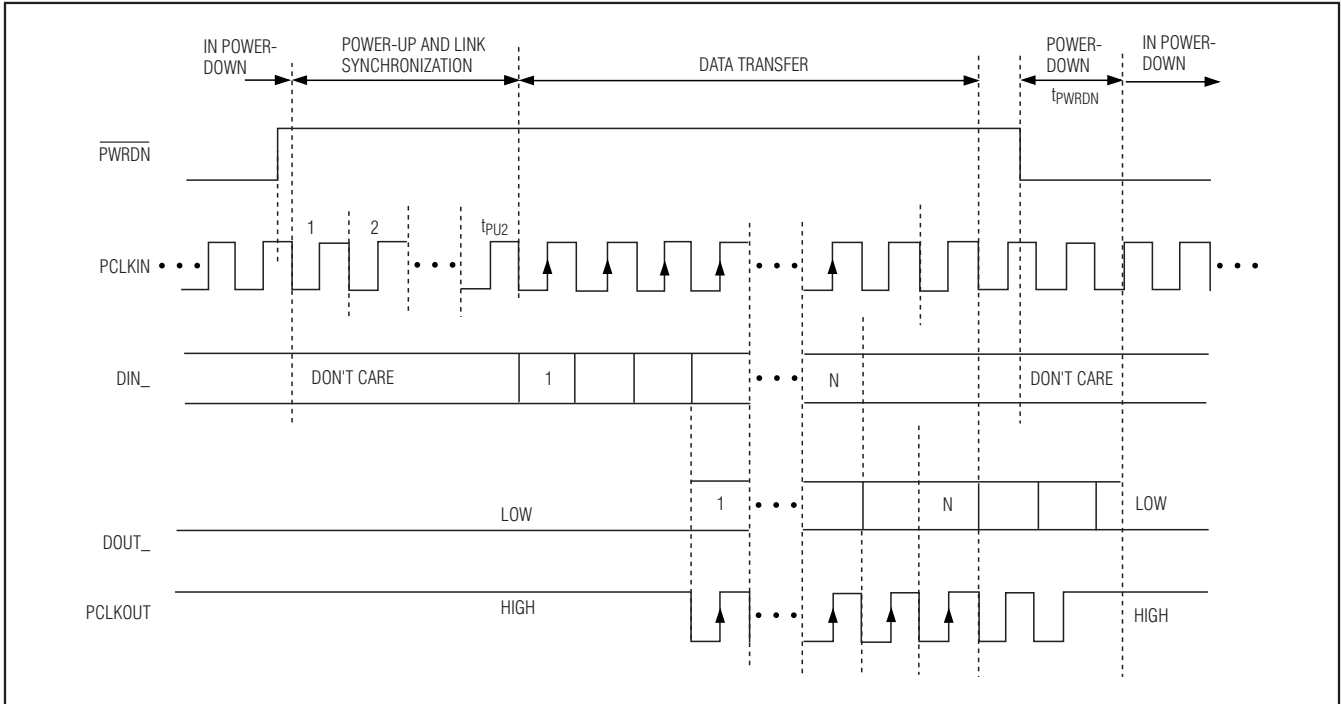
IN POWER-DOWN

POWER-UP AND LINK SYNCHRONIZATION

DATA TRANSFER

POWER-DOWN

IN POWER-DOWN

$t_{PWRDN}$

$\overline{PWRDN}$

PCLKIN

1

2

$t_{PU2}$

DIN_

DON'T CARE

1

N

DON'T CARE

DOUT_

LOW

1

N

LOW

PCLKOUT

HIGH

HIGH